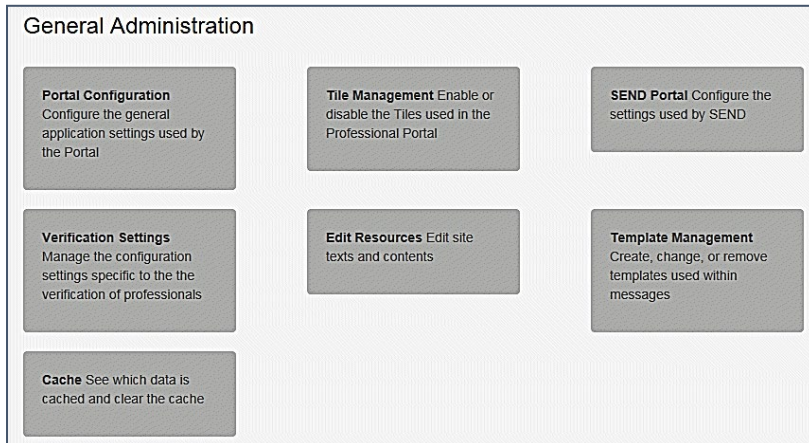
General Administration

Portal Configuration Configure the general application settings used by the Portal

Tile Management Enable or disable the Tiles used in the Professional Portal

SEND Portal Configure the settings used by SEND

Verification Settings Manage the configuration settings specific to the the verification of professionals

Edit Resources Edit site texts and contents

Template Management Create, change, or remove templates used within messages

Cache See which data is cached and clear the cache